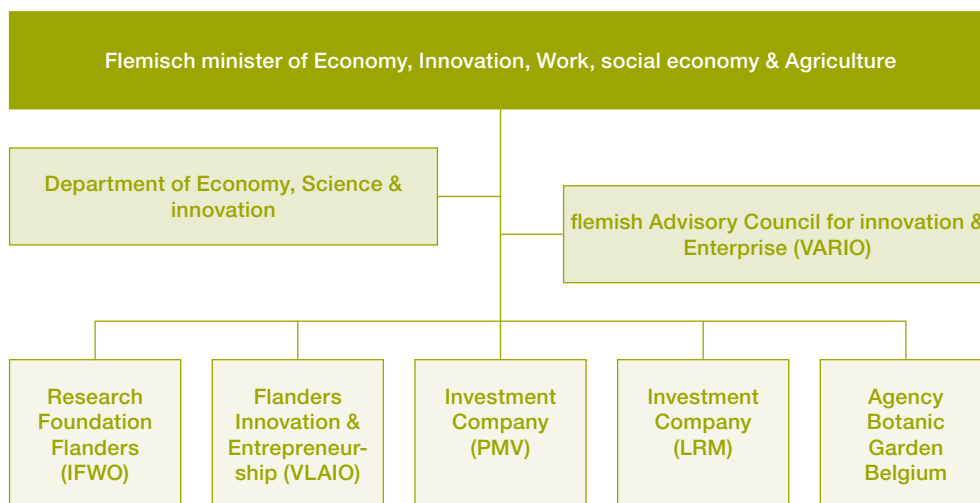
Flemisch minister of Economy, Innovation, Work, social economy & Agriculture

Department of Economy, Science & innovation

flemish Advisory Council for innovation & Enterprise (VARIO)

Research Foundation Flanders (IFWO)

Flanders Innovation & Entrepreneurship (VLAIO)

Investment Company (PMV)

Investment Company (LRM)

Agency Botanic Garden Belgium